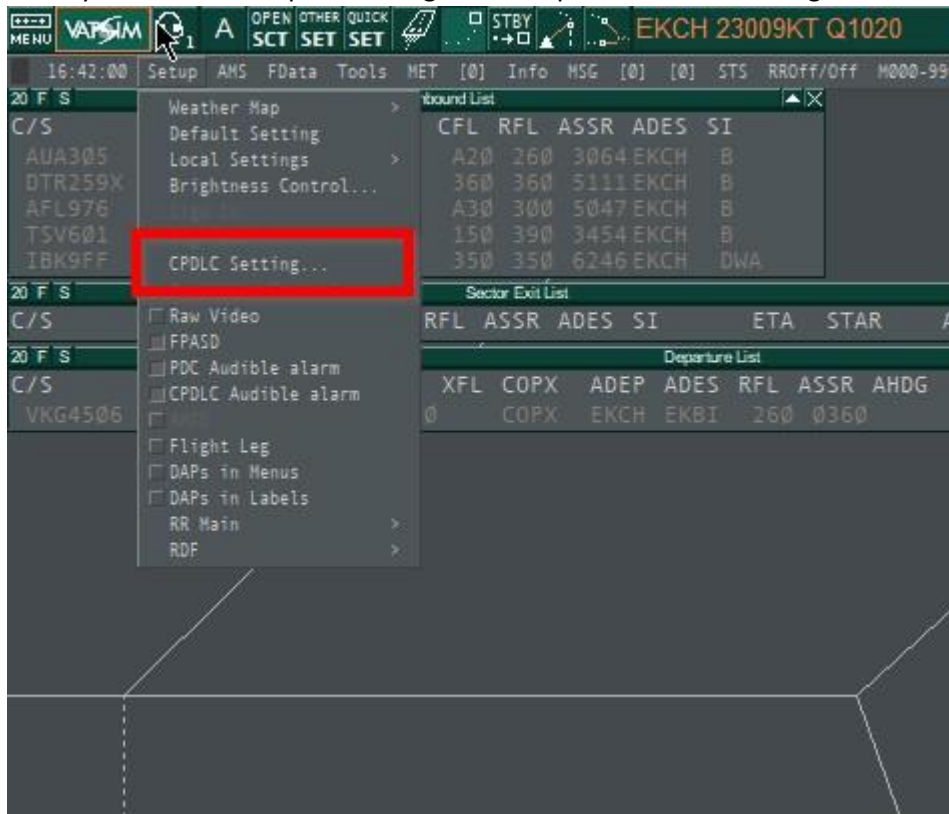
MENU VATSIM 1 A OPEN SCT OTHER SET QUICK SET STBY EKCH 23009KT Q1020

16:42:00 Setup AMS FData Tools MET [0] Info MSG [0] [0] STS RROff/Off M000-99

20 F S
C/S
AUA305
DTR259X
AFL976
TSV601
IBK9FF

Weather Map >
Default Setting
Local Settings >
Brightness Control...
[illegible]
CPDLC Setting...

Raw Video
FPASD
PDC Audible alarm
CPDLC Audible alarm
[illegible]
Flight Leg
DAPs in Menus
DAPs in Labels
RR Main >
RDF >

Inbound List

| CFL | RFL | ASSR | ADES | SI |
|---|---|---|---|---|
| A20 | 260 | 3064 | EKCH | B |
| 360 | 360 | 5111 | EKCH | B |
| A30 | 300 | 5047 | EKCH | B |
| 150 | 390 | 3454 | EKCH | B |
| 350 | 350 | 6246 | EKCH | DWA |

20 F S
Sector Exit List
C/S RFL ASSR ADES SI ETA STAR

20 F S
Departure List
C/S XFL COPX ADEP ADES RFL ASSR AHDG
VKG4506 0 COPX EKCH EKBI 260 0360